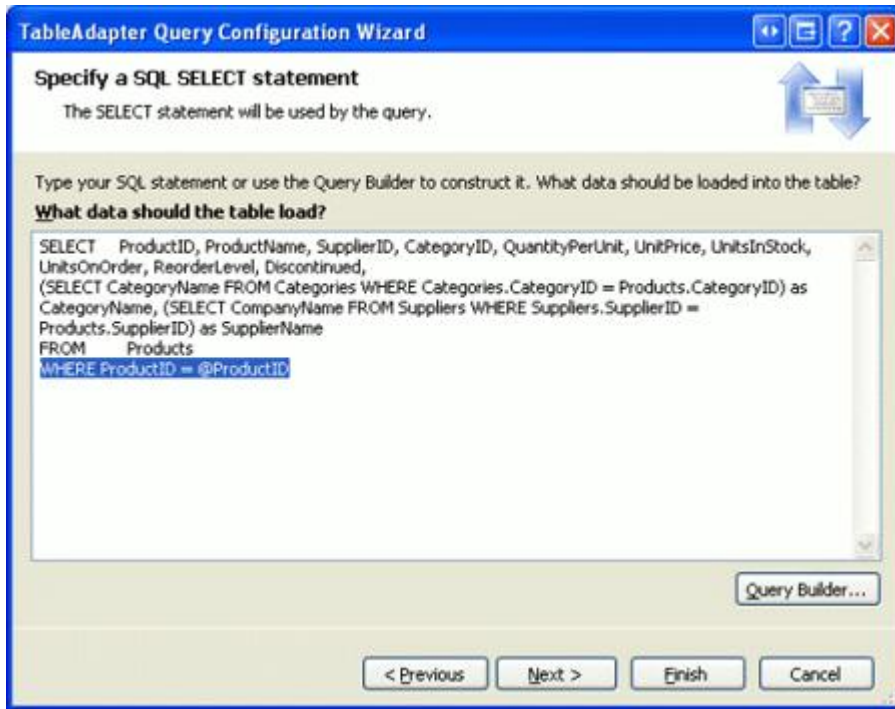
TableAdapter Query Configuration Wizard

Specify a SQL SELECT statement

The SELECT statement will be used by the query.

Type your SQL statement or use the Query Builder to construct it. What data should be loaded into the table?

What data should the table load?

SELECT ProductID, ProductName, SupplierID, CategoryID, QuantityPerUnit, UnitPrice, UnitsInStock, UnitsOnOrder, ReorderLevel, Discontinued,
(SELECT CategoryName FROM Categories WHERE Categories.CategoryID = Products.CategoryID) as CategoryName, (SELECT CompanyName FROM Suppliers WHERE Suppliers.SupplierID = Products.SupplierID) as SupplierName
FROM Products
WHERE ProductID = @ProductID

Query Builder...

< Previous

Next >

Finish

Cancel